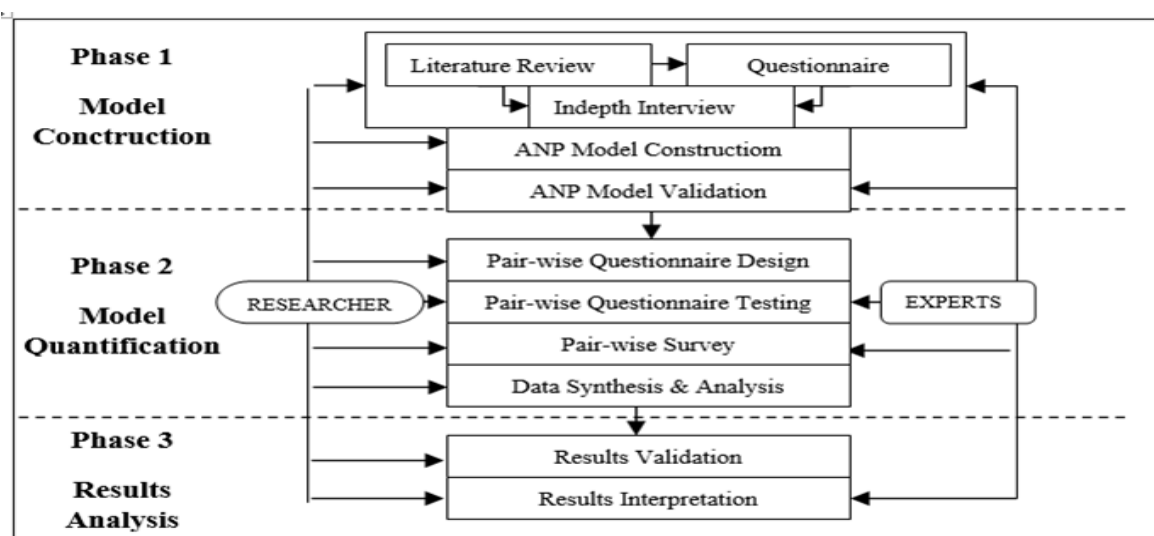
Phase 1

Model Concruction

Literature Review

Questionnaire

Indepth Interview

ANP Model Constructiom

ANP Model Validation

Phase 2

Model Quantification

Pair-wise Questionnaire Design

RESEARCHER

Pair-wise Questionnaire Testing

EXPERTS

Pair-wise Survey

Data Synthesis & Analysis

Phase 3

Results Analysis

Results Validation

Results Interpretation